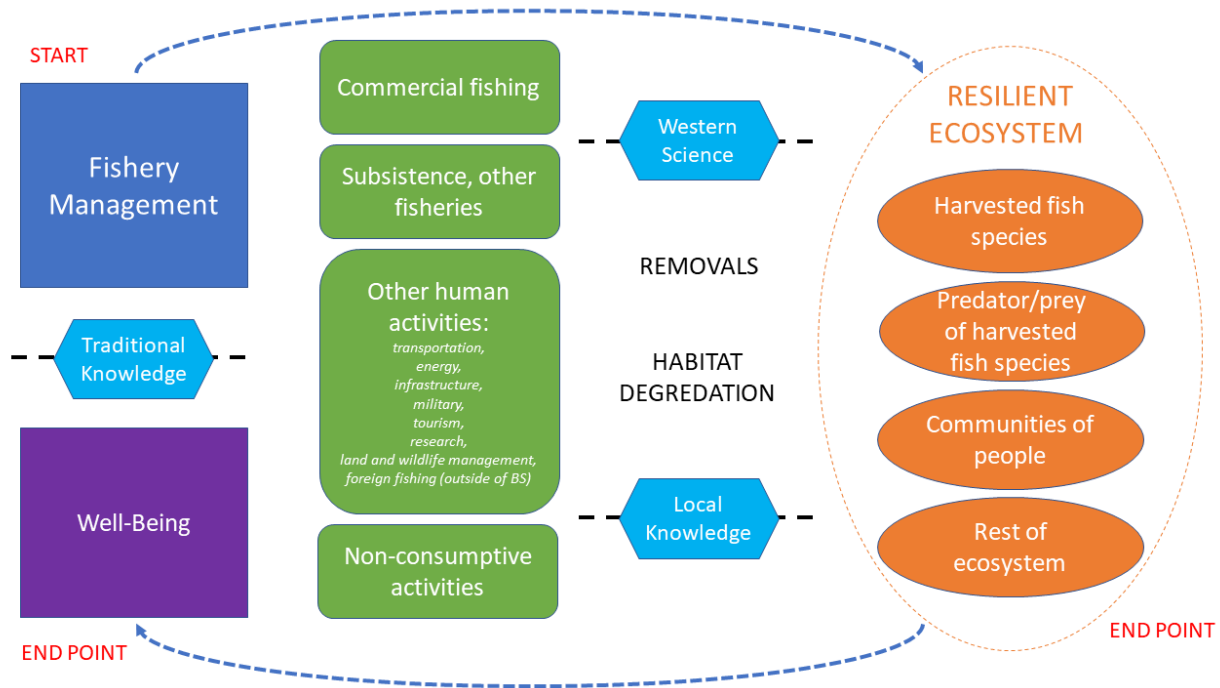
START

Fishery Management

Traditional Knowledge

Well-Being

END POINT

Commercial fishing

Subsistence, other fisheries

Other human activities:
transportation,
energy,
infrastructure,
military,
tourism,
research,
land and wildlife management,
foreign fishing (outside of BS)

Non-consumptive activities

Western Science

REMOVALS

HABITAT DEGREDATION

Local Knowledge

RESILIENT ECOSYSTEM

Harvested fish species

Predator/prey of harvested fish species

Communities of people

Rest of ecosystem

END POINT